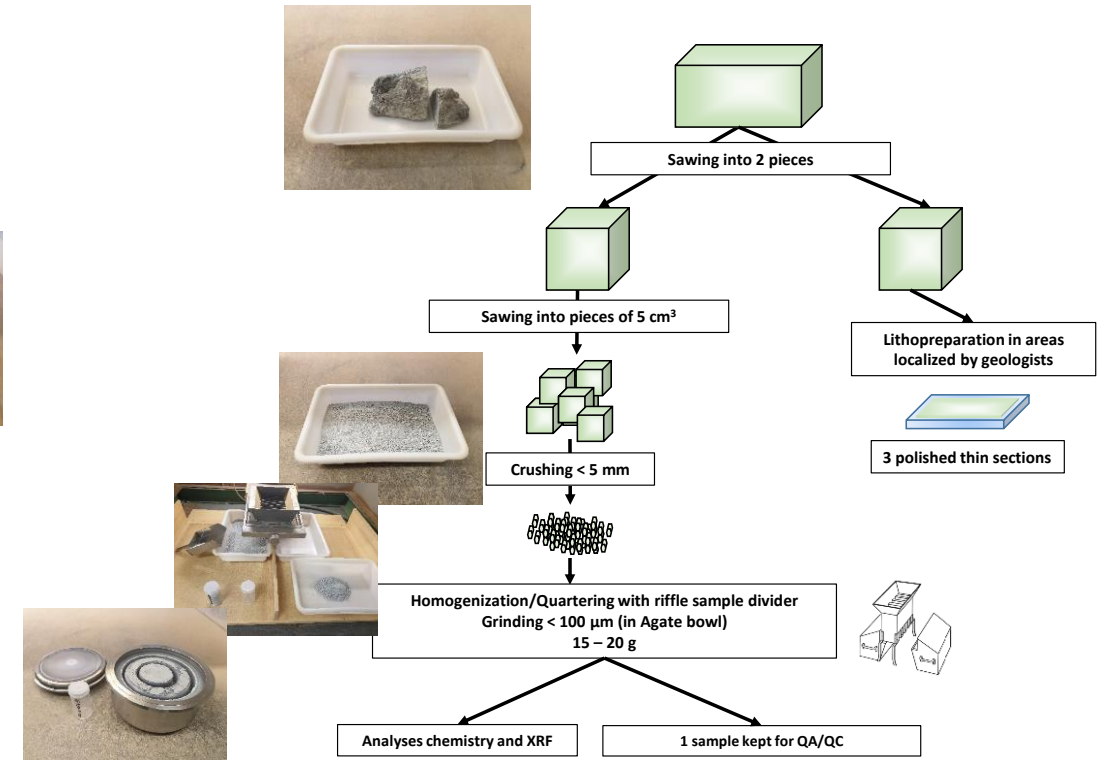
Sawing into 2 pieces

Sawing into pieces of 5 cm$^3$

Lithopreparation in areas localized by geologists

3 polished thin sections

Crushing < 5 mm

Homogenization/Quartering with riffle sample divider
Grinding < 100 µm (in Agate bowl)
15 – 20 g

Analyses chemistry and XRF

1 sample kept for QA/QC